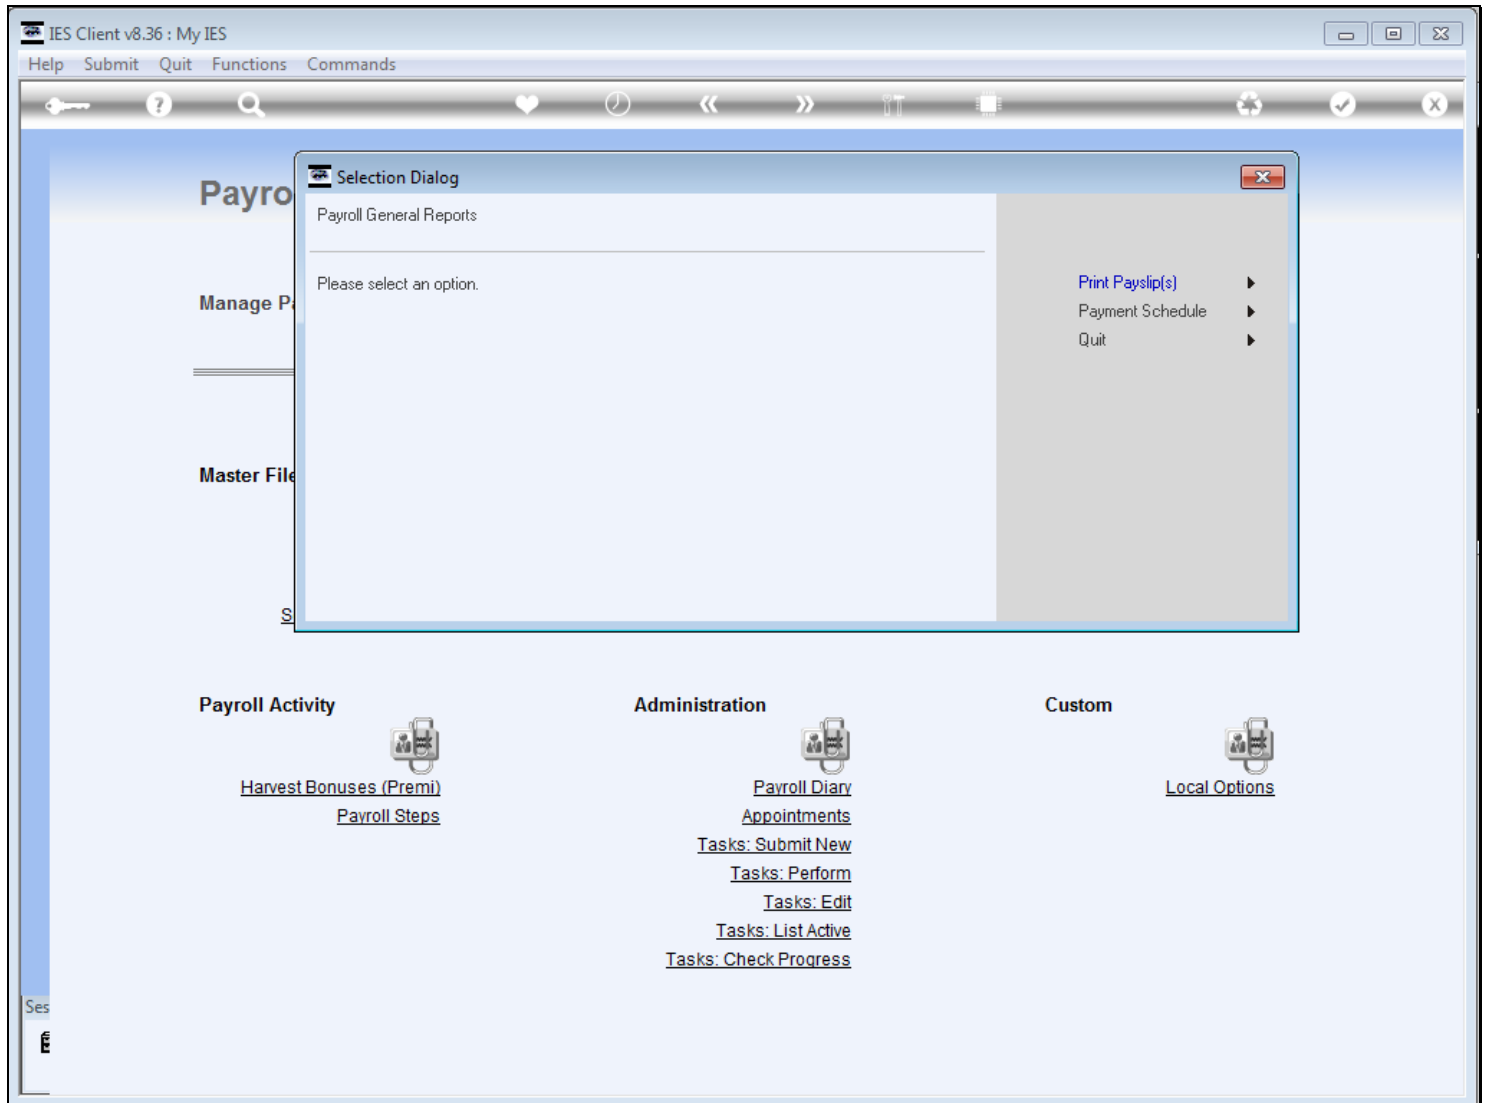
IES Client v8.36 : My IES

Help Submit Quit Functions Commands

Payro

Manage P

Master File

S

Selection Dialog

Payroll General Reports

Please select an option.

Print Payslip(s)
Payment Schedule
Quit

Payroll Activity

Harvest Bonuses (Premi)
Payroll Steps

Administration

Payroll Diary
Appointments
Tasks: Submit New
Tasks: Perform
Tasks: Edit
Tasks: List Active
Tasks: Check Progress

Custom

Local Options

Ses